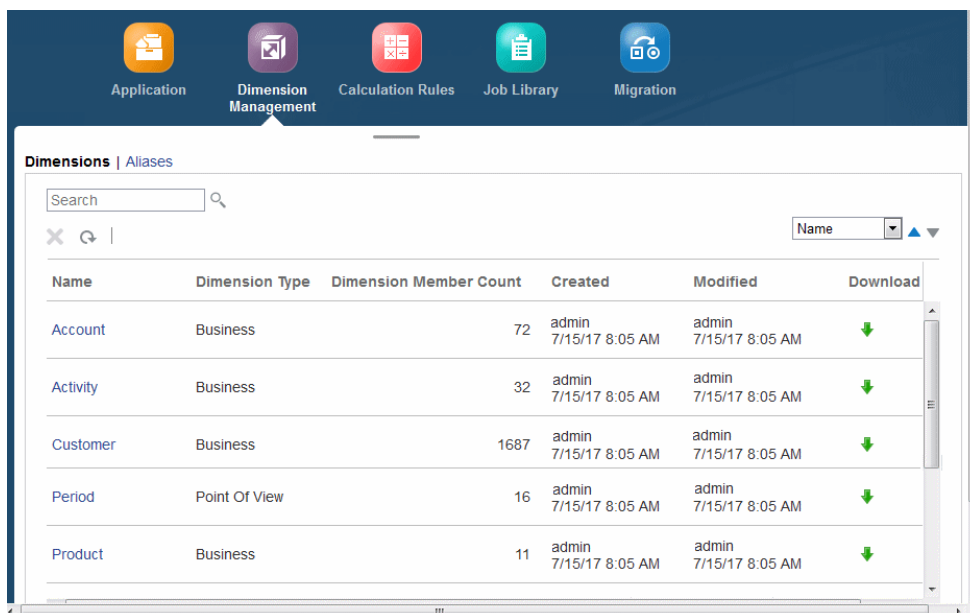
Application

Dimension Management

Calculation Rules

Job Library

Migration

Dimensions | Aliases

Search

Name

| Name | Dimension Type | Dimension Member Count | Created | Modified | Download |
|---|---|---|---|---|---|
| Account | Business | 72 | admin 7/15/17 8:05 AM | admin 7/15/17 8:05 AM | |
| Activity | Business | 32 | admin 7/15/17 8:05 AM | admin 7/15/17 8:05 AM | |
| Customer | Business | 1687 | admin 7/15/17 8:05 AM | admin 7/15/17 8:05 AM | |
| Period | Point Of View | 16 | admin 7/15/17 8:05 AM | admin 7/15/17 8:05 AM | |
| Product | Business | 11 | admin 7/15/17 8:05 AM | admin 7/15/17 8:05 AM | |